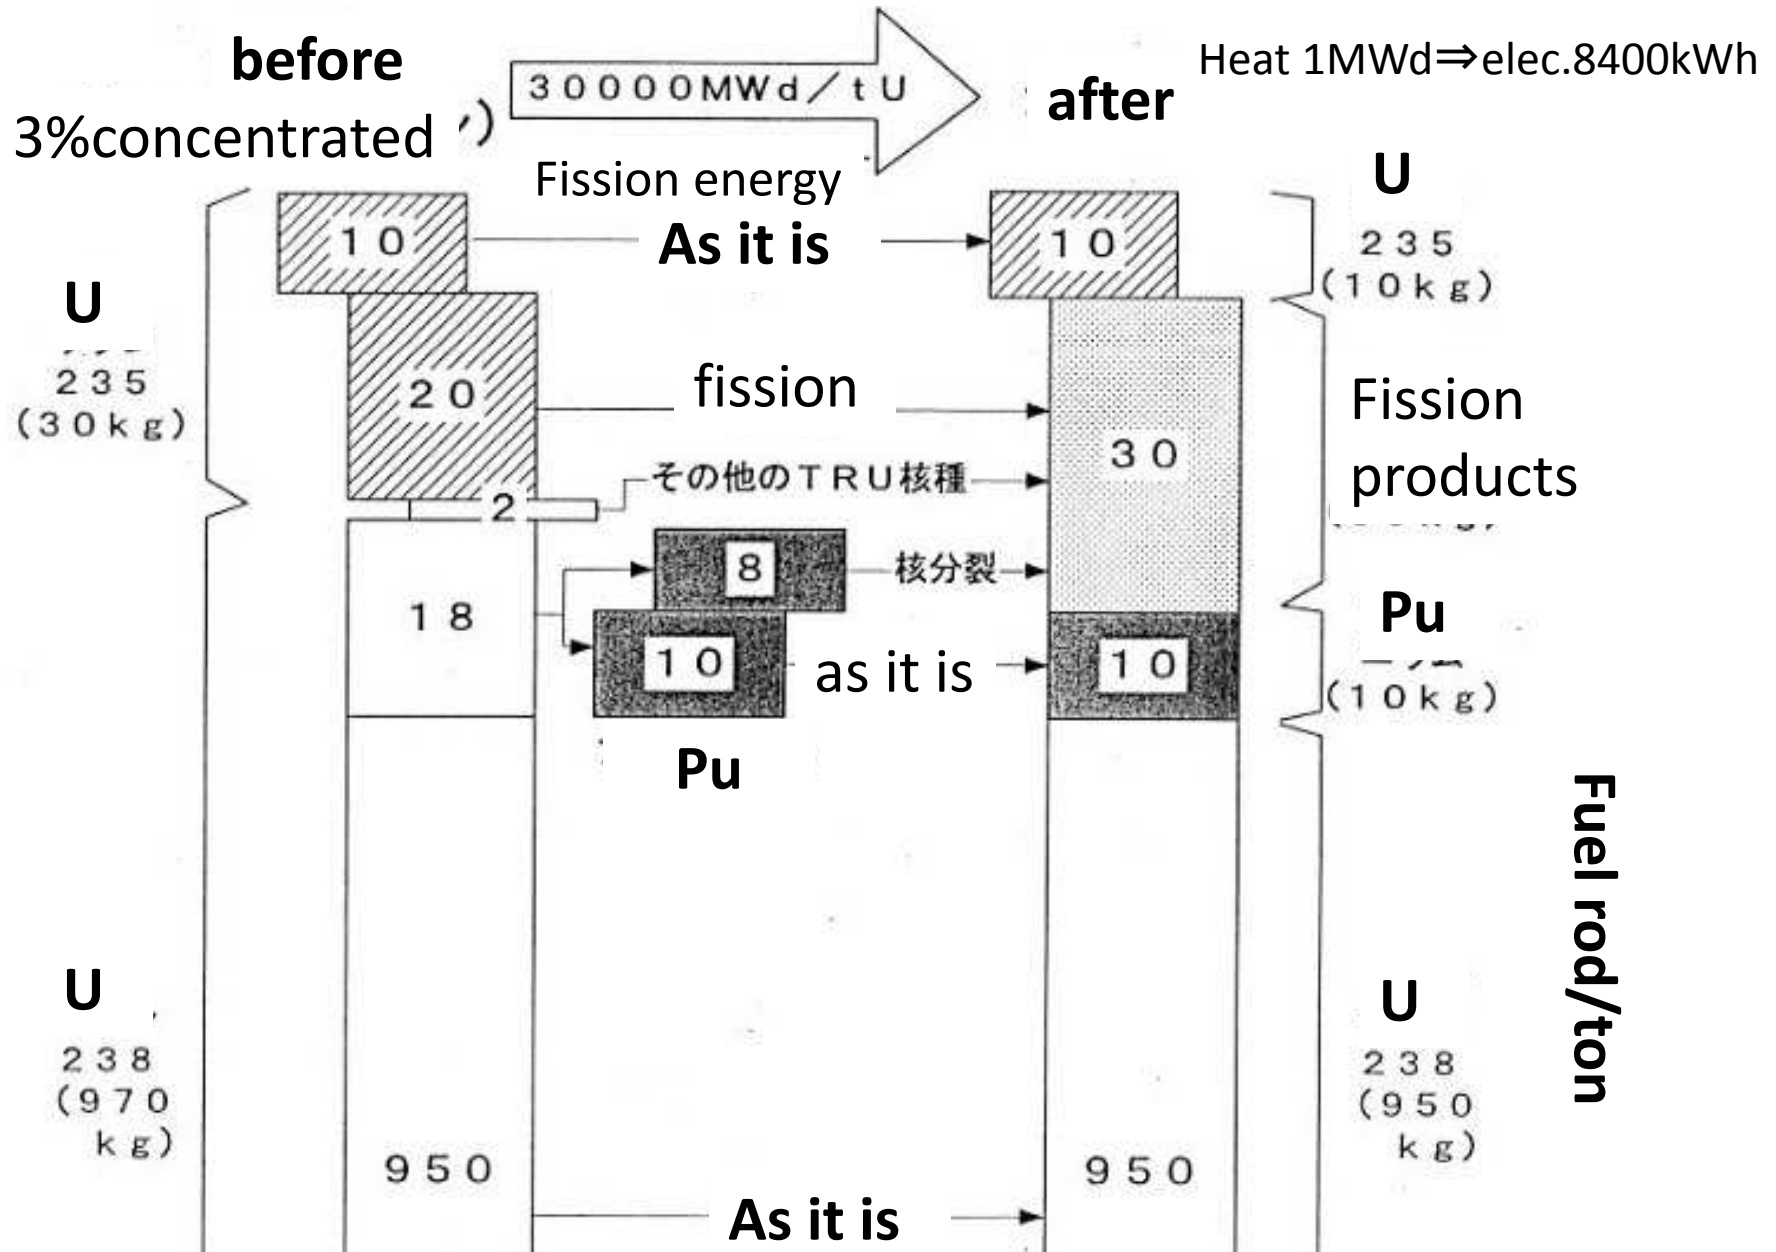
before
3%concentrated

30000MWd／tU
Fission energy

after

Heat 1MWd⇒elec.8400kWh

U
235
(30kg)

10
As it is
10

U
235
(10kg)

20
fission
30
Fission products

2
その他のTRU核種

8
核分裂

18

10
as it is
10

Pu
(10kg)

Pu

U
238
(970 kg)

950
As it is
950

U
238
(950 kg)

Fuel rod/ton